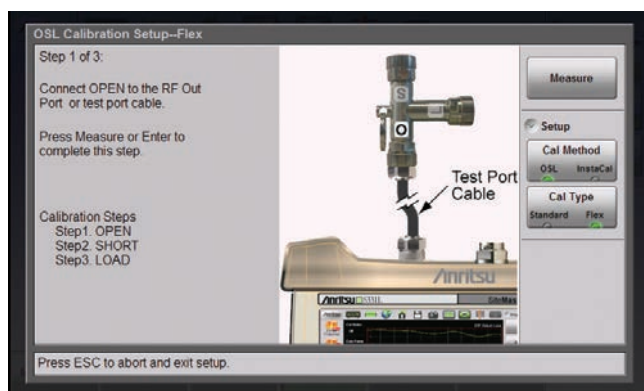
OSL Calibration Setup--Flex

Step 1 of 3:

Connect OPEN to the RF Out Port or test port cable.

Press Measure or Enter to complete this step.

Calibration Steps
Step1. OPEN
Step2. SHORT
Step3. LOAD

S
O

Test Port Cable

Anritsu

Anritsu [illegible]

SiteMaster

Measure

Setup

Cal Method
OSL InstaCal

Cal Type
Standard Flex

Press ESC to abort and exit setup.